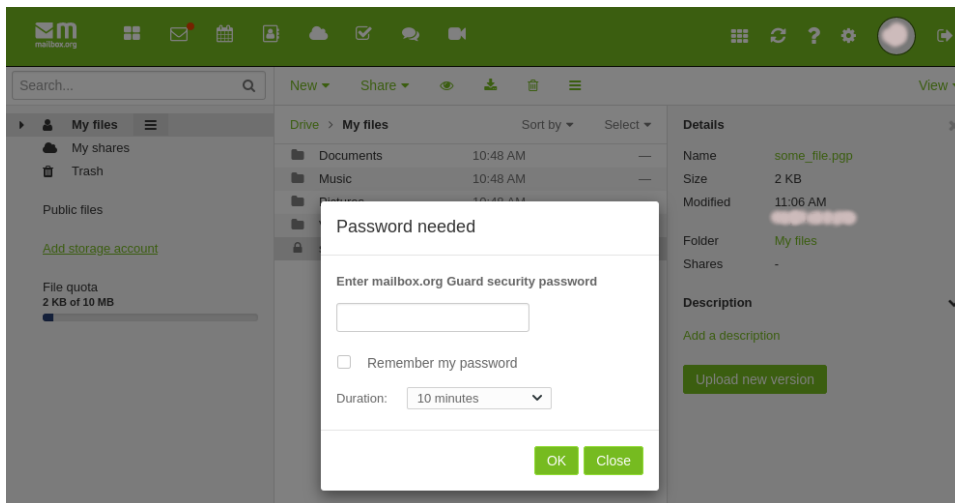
mailbox.org

Search...

New ▾ Share ▾

View ▾

My files

My shares

Trash

Public files

Add storage account

File quota
2 KB of 10 MB

Drive > My files

Sort by ▾

Select ▾

| | | |
|---|---|---|
| Documents | 10:48 AM | — |
| Music | 10:48 AM | — |
| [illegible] | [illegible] | |

Details

| | |
|---|---|
| Name | some_file.pgp |
| Size | 2 KB |
| Modified | 11:06 AM |
| | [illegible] |
| Folder | My files |
| Shares | - |

Description

Add a description

Upload new version

Password needed

Enter mailbox.org Guard security password

Remember my password

Duration: 10 minutes

OK Close